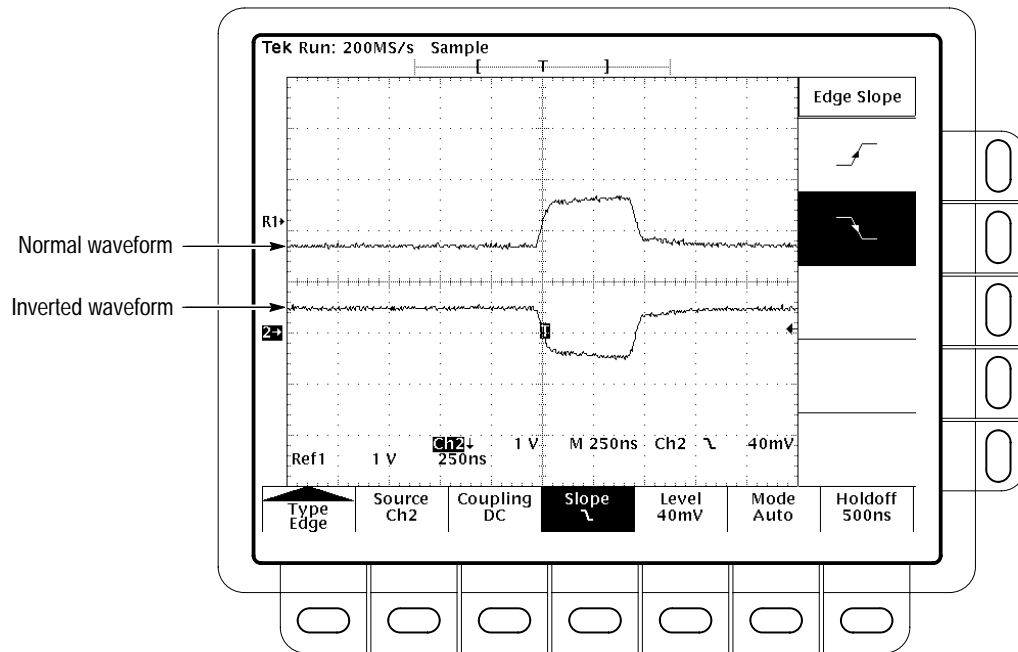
Tek Run: 200MS/s Sample

T

Edge Slope

R1

Normal waveform

Inverted waveform

2

Ch2↓ 1 V M 250ns Ch2 ⤵ 40mV

Ref1 1 V 250ns

Type Edge

Source Ch2

Coupling DC

Slope ⤵

Level 40mV

Mode Auto

Holdoff 500ns